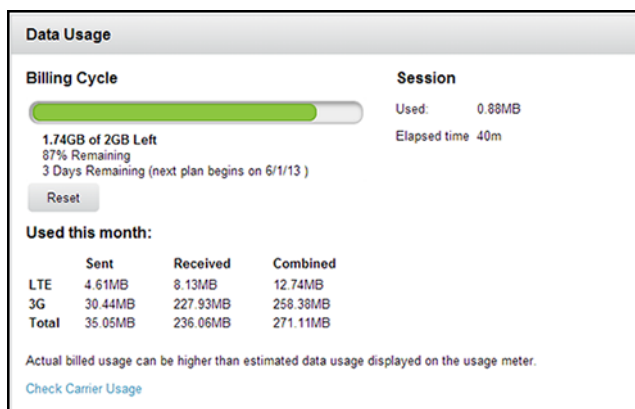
Data Usage

Billing Cycle

1.74GB of 2GB Left
87% Remaining
3 Days Remaining (next plan begins on 6/1/13 )

Reset

Session

Used: 0.88MB

Elapsed time 40m

Used this month:

| | Sent | Received | Combined |
|---|---|---|---|
| LTE | 4.61MB | 8.13MB | 12.74MB |
| 3G | 30.44MB | 227.93MB | 258.38MB |
| Total | 35.05MB | 236.06MB | 271.11MB |

Actual billed usage can be higher than estimated data usage displayed on the usage meter.

Check Carrier Usage